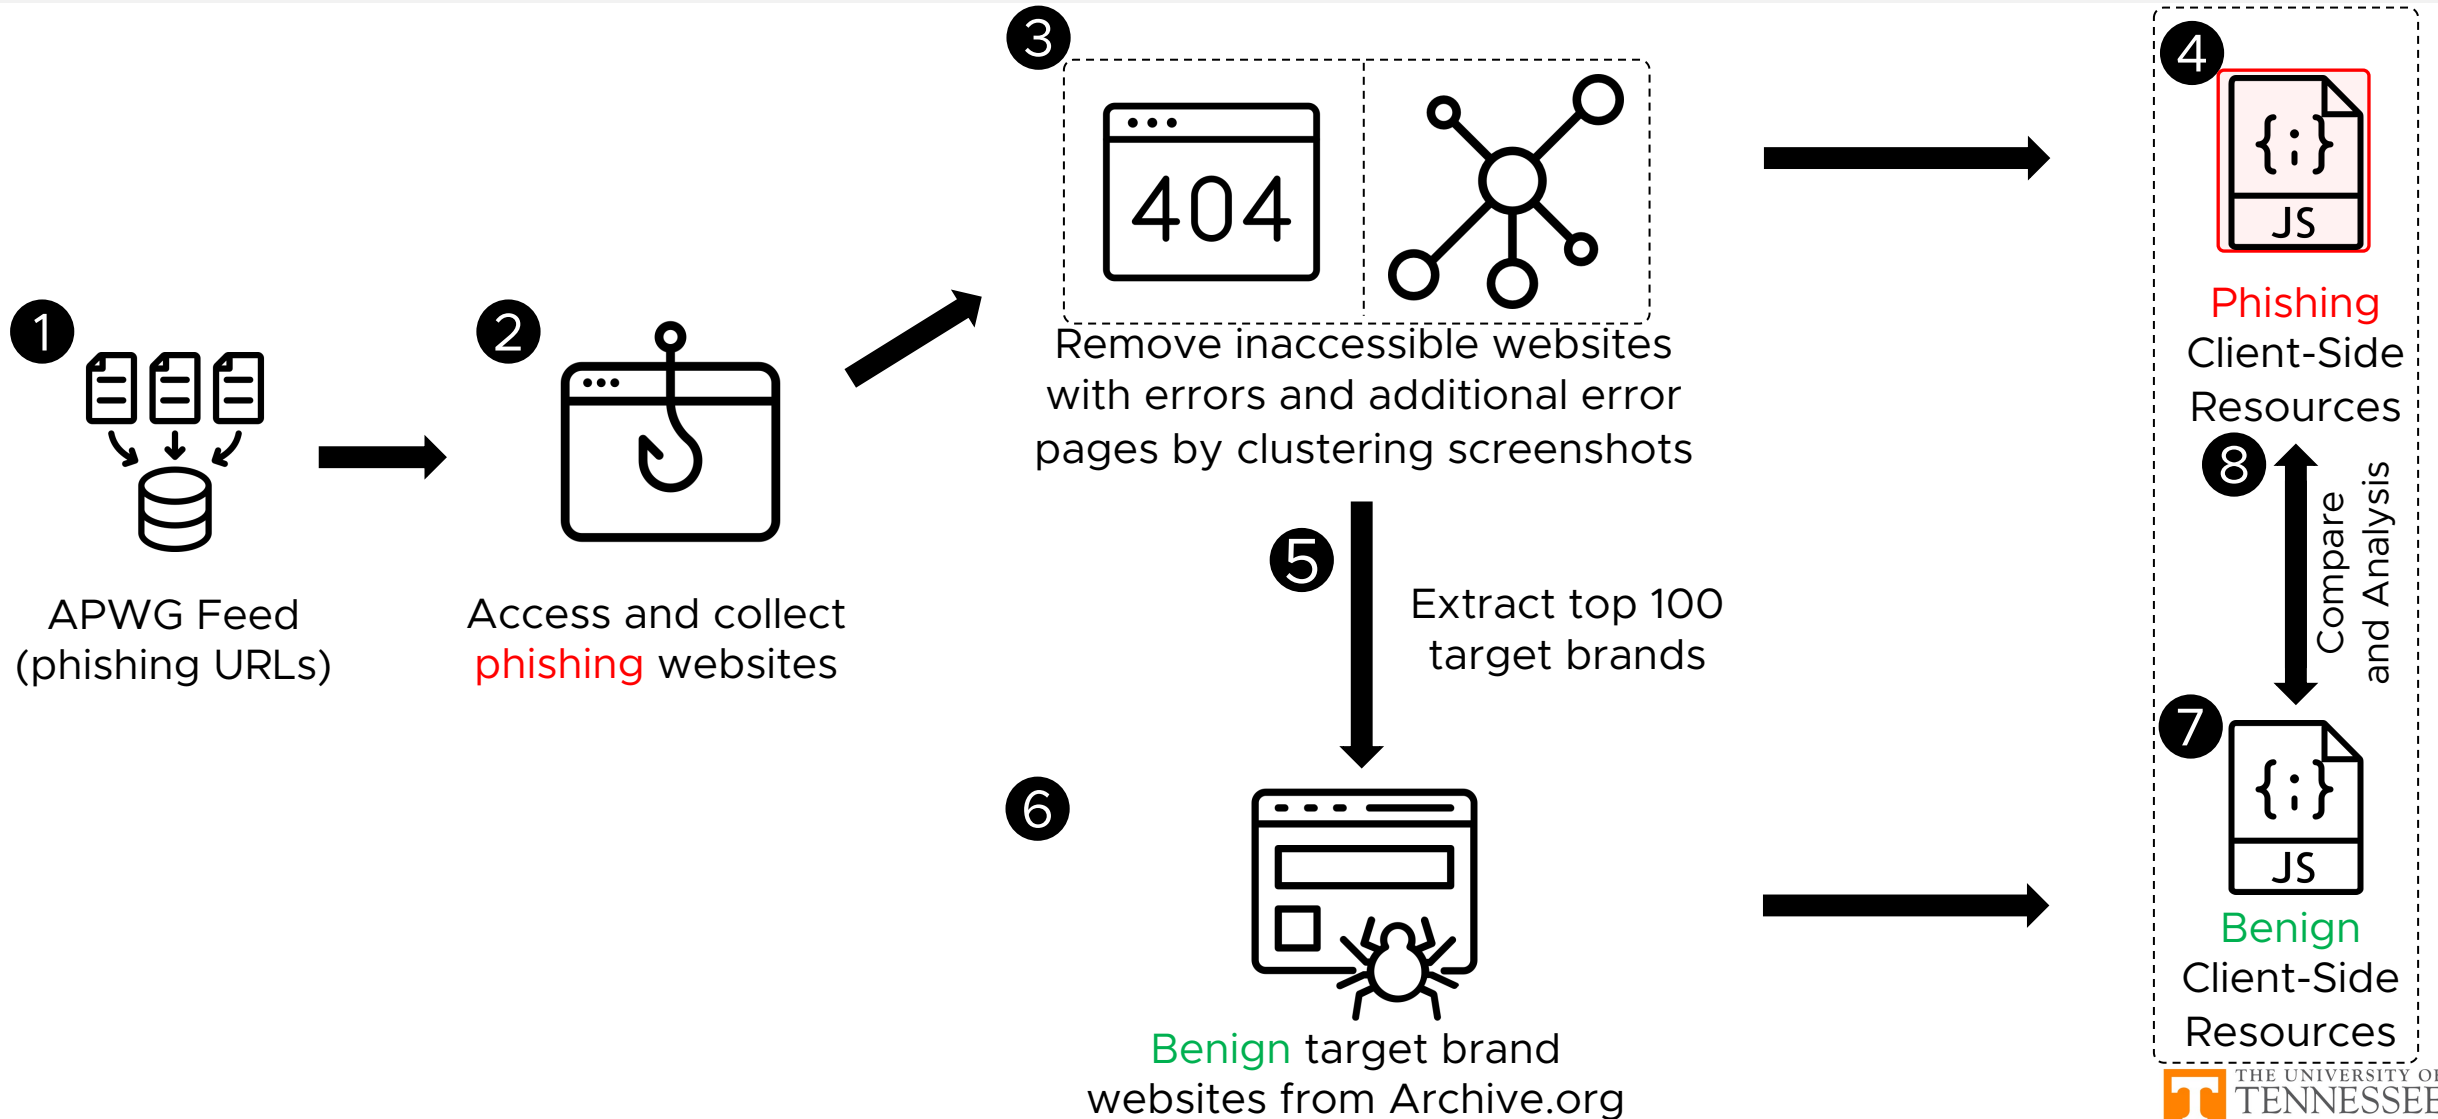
1
APWG Feed
(phishing URLs)

2
Access and collect phishing websites

3
404
Remove inaccessible websites with errors and additional error pages by clustering screenshots

4
{;}
JS
Phishing Client-Side Resources

8
Compare and Analysis

5
Extract top 100 target brands

6
Benign target brand websites from Archive.org

7
{;}
JS
Benign Client-Side Resources

THE UNIVERSITY OF TENNESSEE